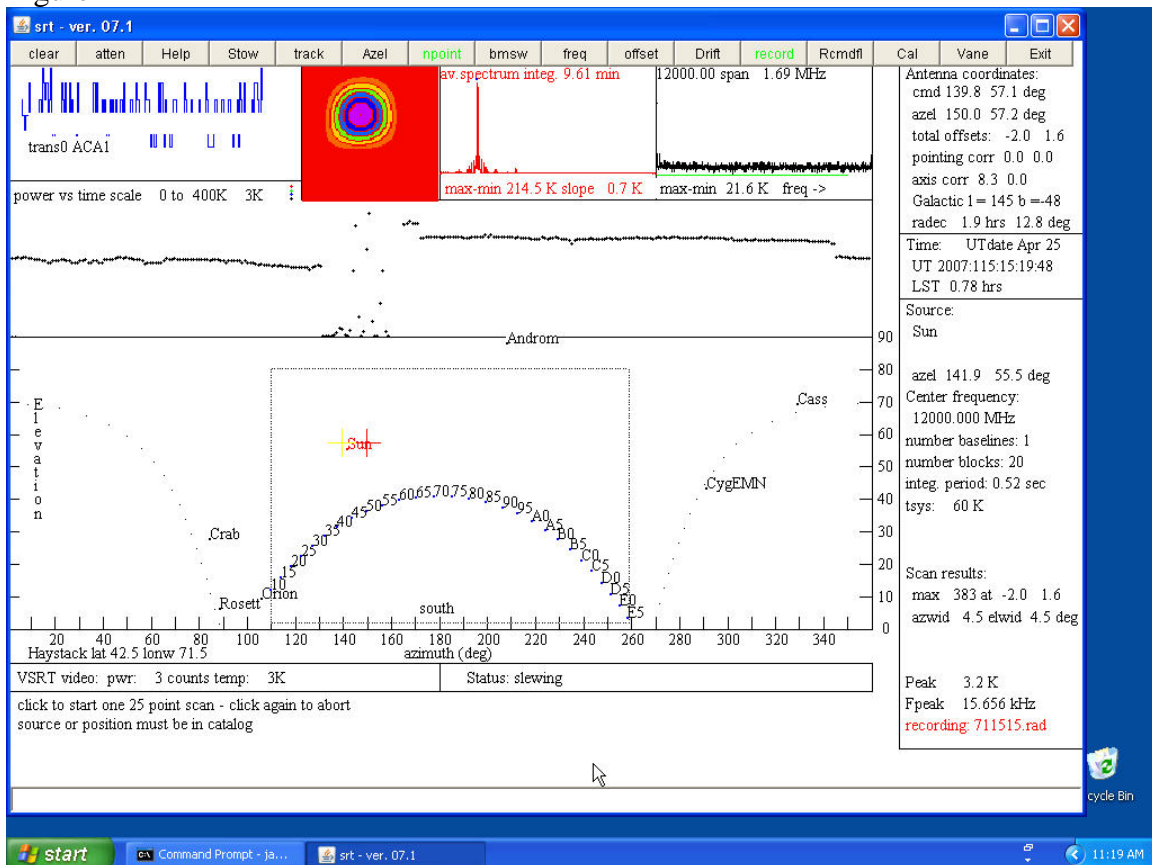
srt - ver. 07.1

clear atten Help Stow track Azel npoint bmsw freq offset Drift record Rcmdfl Cal Vane Exit

trans0 ACA1

av.spectrum integ. 9.61 min

12000.00 span 1.69 MHz

power vs time scale 0 to 400K 3K

max-min 214.5 K slope 0.7 K

max-min 21.6 K freq ->

Antenna coordinates:
cmd 139.8 57.1 deg
azel 150.0 57.2 deg
total offsets: -2.0 1.6
pointing corr 0.0 0.0
axis corr 8.3 0.0
Galactic l = 145 b =-48
radec 1.9 hrs 12.8 deg

Time: UTdate Apr 25
UT 2007:115:15:19:48
LST 0.78 hrs

Androm

Source:
Sun

azel 141.9 55.5 deg
Center frequency:
12000.000 MHz
number baselines: 1
number blocks: 20
integ. period: 0.52 sec
tsys: 60 K

Scan results:
max 383 at -2.0 1.6
azwid 4.5 elwid 4.5 deg

Elevation

Sun

Cass

CygEMN

Crab

Rosett

Orion

south

10 15 20 25 30 35 40 45 50 55 60 65 70 75 80 85 90 95 A0 A5 B0 B5 C0 C5 D0 D5 E0 E5

90 80 70 60 50 40 30 20 10 0

20 40 60 80 100 120 140 160 180 200 220 240 260 280 300 320 340

Haystack lat 42.5 lonw 71.5

azimuth (deg)

VSRT video: pwr: 3 counts temp: 3K

Status: slewing

click to start one 25 point scan - click again to abort
source or position must be in catalog

Peak 3.2 K
Fpeak 15.656 kHz
recording: 711515.rad

cycle Bin

start Command Prompt - ja... srt - ver. 07.1 11:19 AM